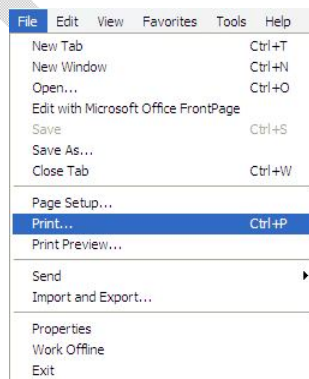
File Edit View Favorites Tools Help

New Tab Ctrl+T
New Window Ctrl+N
Open... Ctrl+O
Edit with Microsoft Office FrontPage
Save Ctrl+S
Save As...
Close Tab Ctrl+W

Page Setup...
Print... Ctrl+P
Print Preview...

Send
Import and Export...

Properties
Work Offline
Exit